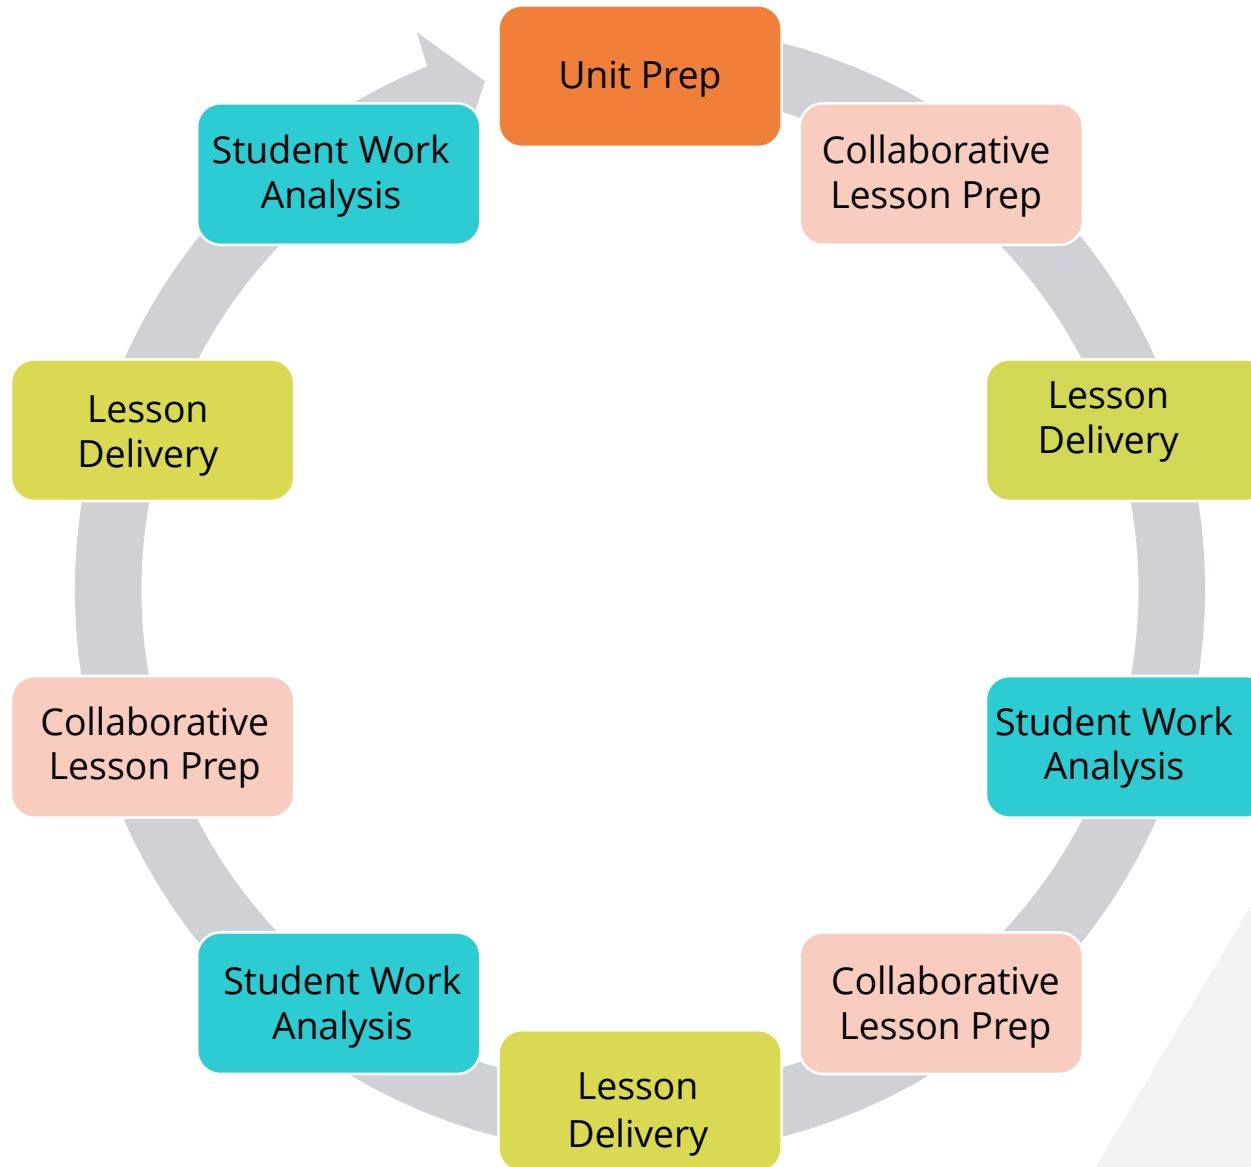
Unit Prep

Collaborative Lesson Prep

Lesson Delivery

Student Work Analysis

Collaborative Lesson Prep

Lesson Delivery

Student Work Analysis

Collaborative Lesson Prep

Lesson Delivery

Student Work Analysis